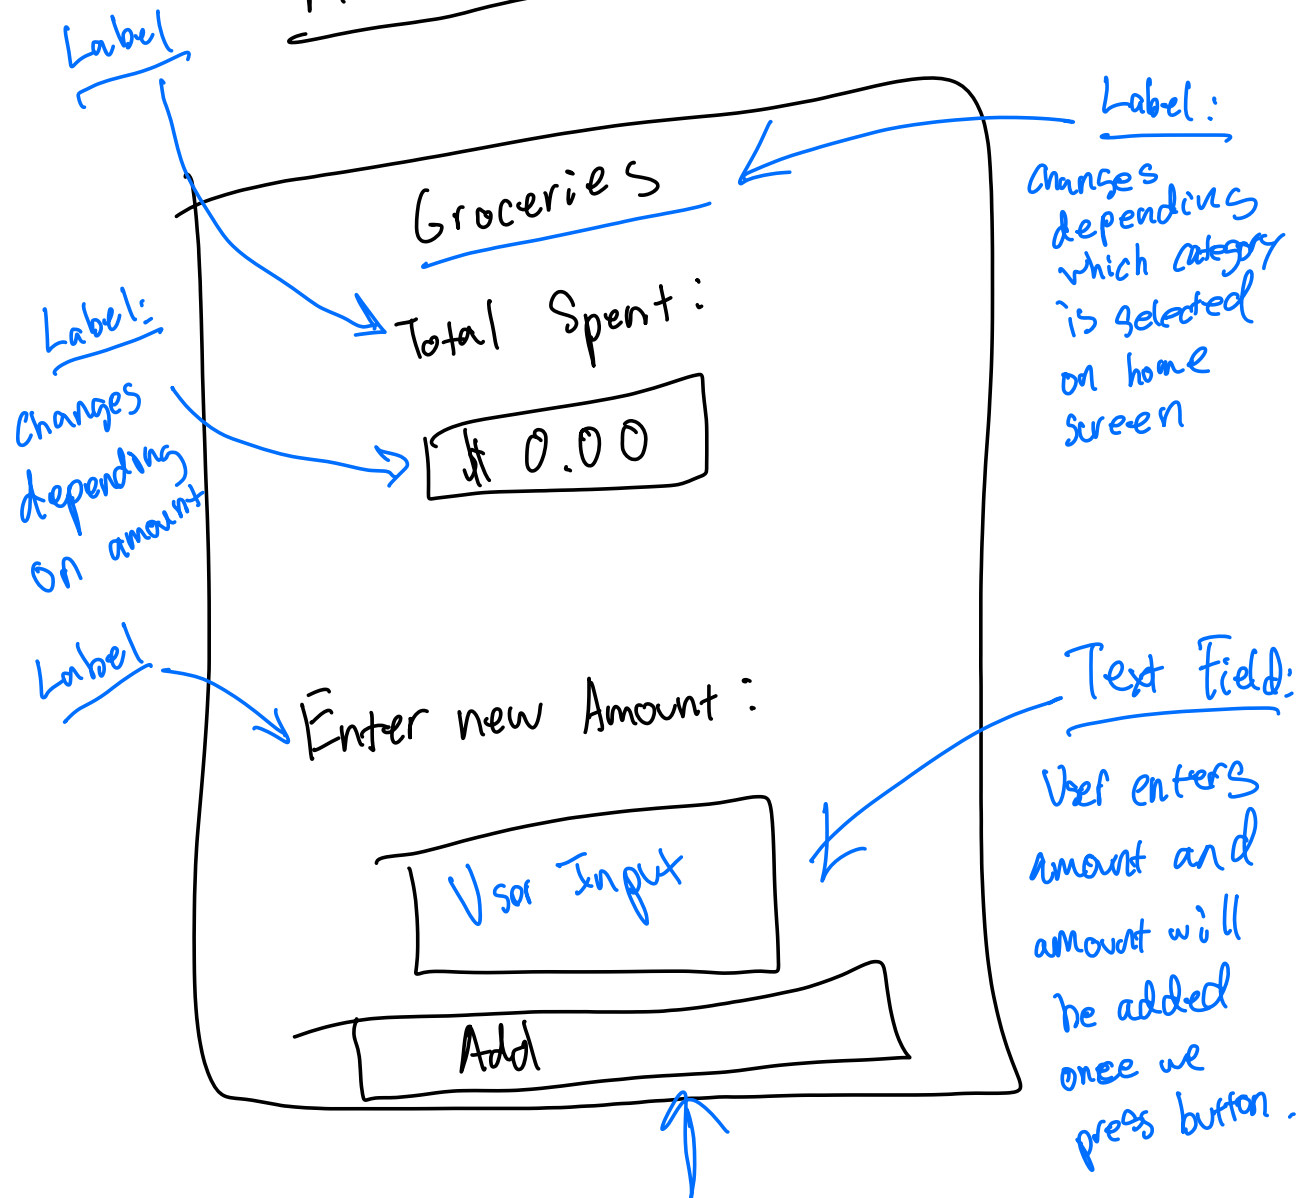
Label

Label:
changes depending which category is selected on home screen

Groceries

Label:
changes depending on amount

Total Spent:

$ 0.00

Label

Enter new Amount:

Text Field:
User enters amount and amount will be added once we press button.

Usor Input

Add